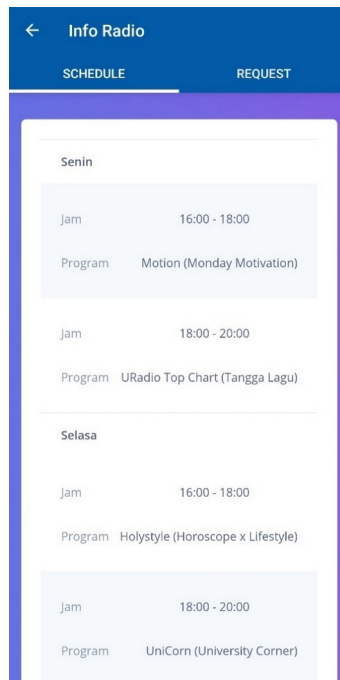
←  Info Radio

SCHEDULE

REQUEST

Senin

Jam 16:00 - 18:00

Program Motion (Monday Motivation)

Jam 18:00 - 20:00

Program URadio Top Chart (Tangga Lagu)

Selasa

Jam 16:00 - 18:00

Program Holystyle (Horoscope x Lifestyle)

Jam 18:00 - 20:00

Program UniCorn (University Corner)